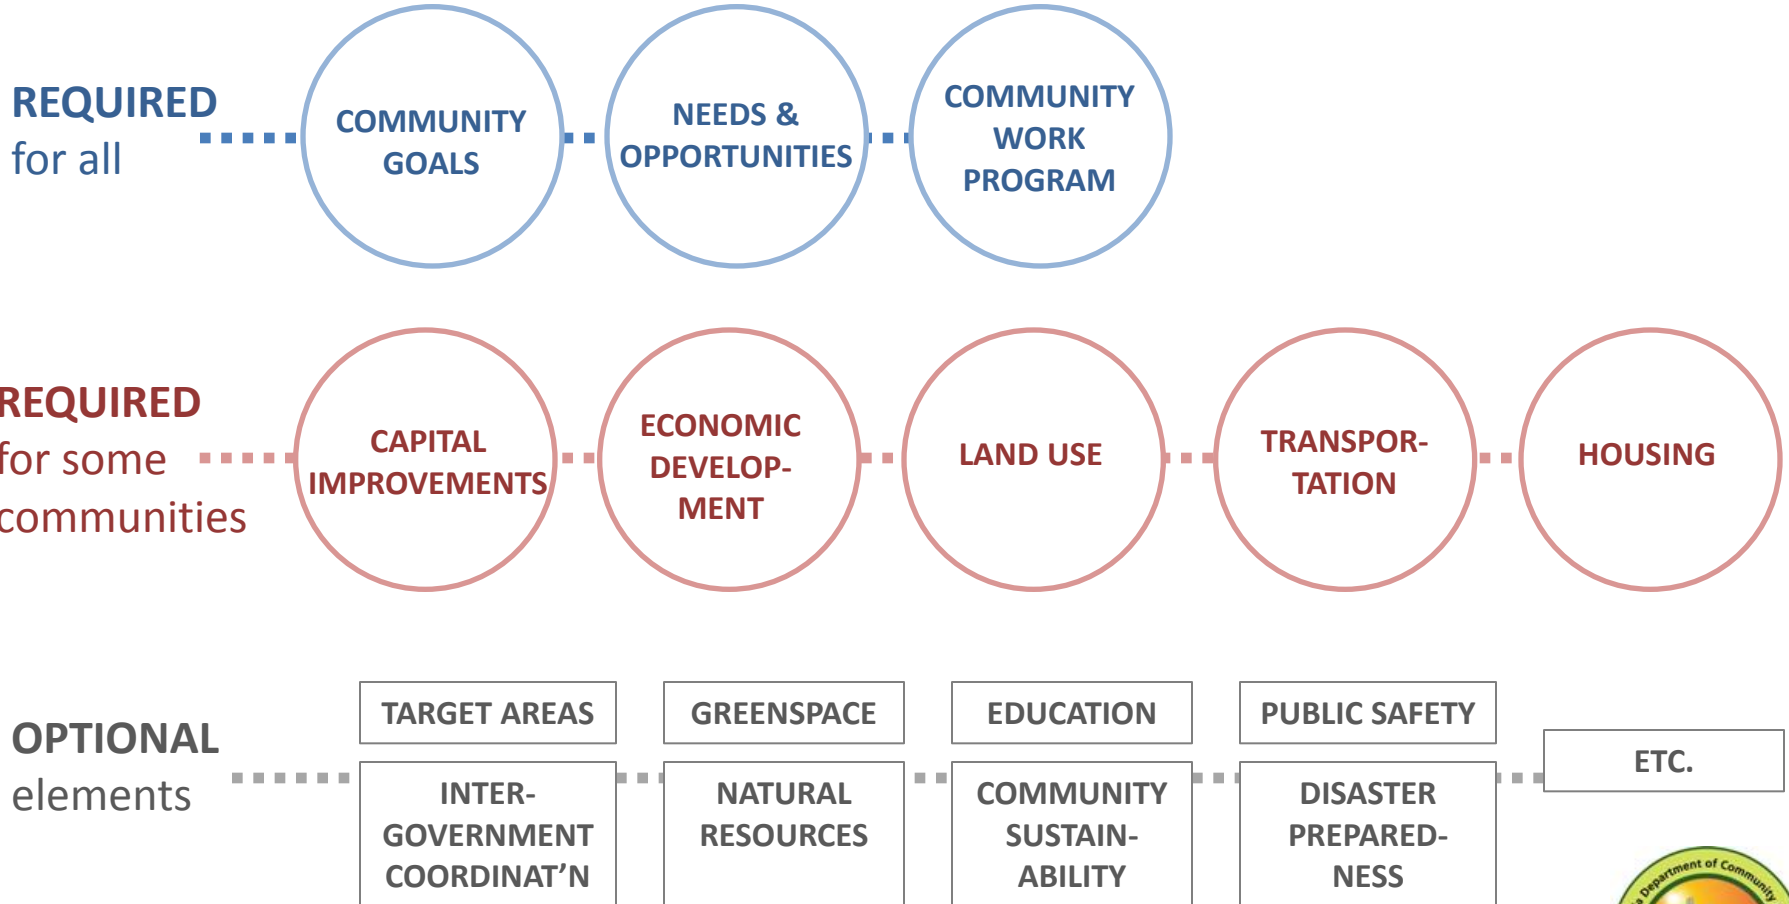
REQUIRED for all

COMMUNITY GOALS

NEEDS & OPPORTUNITIES

COMMUNITY WORK PROGRAM

REQUIRED for some communities

CAPITAL IMPROVEMENTS

ECONOMIC DEVELOP-MENT

LAND USE

TRANSPOR-TATION

HOUSING

OPTIONAL elements

TARGET AREAS

GREENSPACE

EDUCATION

PUBLIC SAFETY

INTER-GOVERNMENT COORDINAT'N

NATURAL RESOURCES

COMMUNITY SUSTAIN-ABILITY

DISASTER PREPARED-NESS

ETC.

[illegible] Department of Community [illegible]